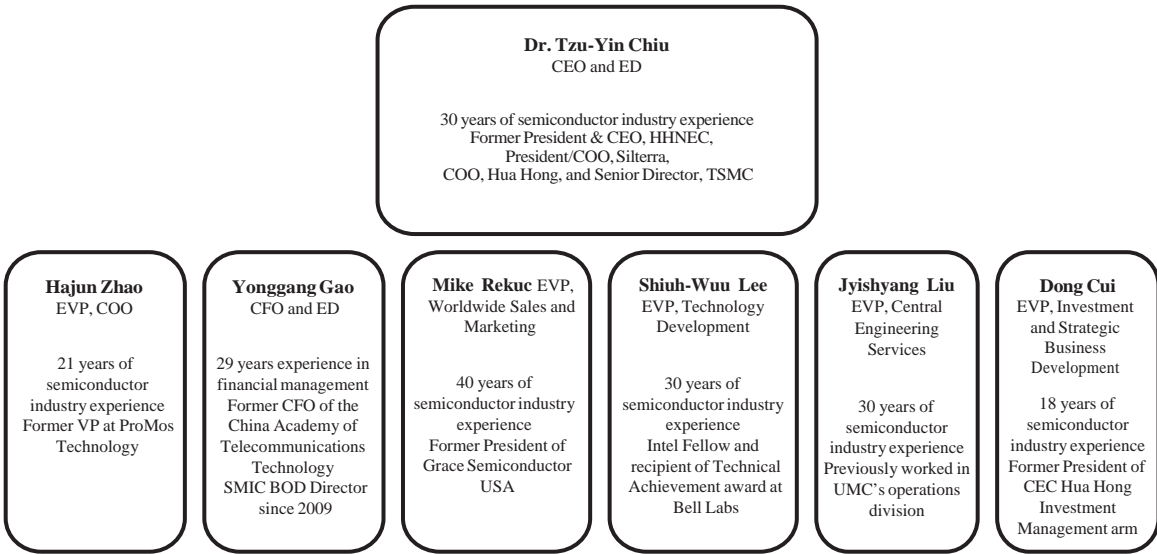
**Dr. Tzu-Yin Chiu**
CEO and ED

30 years of semiconductor industry experience
Former President & CEO, HHNEC,
President/COO, Silterra,
COO, Hua Hong, and Senior Director, TSMC

**Hajun Zhao**
EVP, COO

21 years of semiconductor industry experience
Former VP at ProMos Technology

**Yonggang Gao**
CFO and ED

29 years experience in financial management
Former CFO of the China Academy of Telecommunications Technology
SMIC BOD Director since 2009

**Mike Rekuc** EVP, Worldwide Sales and Marketing

40 years of semiconductor industry experience
Former President of Grace Semiconductor USA

**Shiuh-Wuu Lee**
EVP, Technology Development

30 years of semiconductor industry experience
Intel Fellow and recipient of Technical Achievement award at Bell Labs

**Jyishyang Liu**
EVP, Central Engineering Services

30 years of semiconductor industry experience
Previously worked in UMC's operations division

**Dong Cui**
EVP, Investment and Strategic Business Development

18 years of semiconductor industry experience
Former President of CEC Hua Hong Investment Management arm